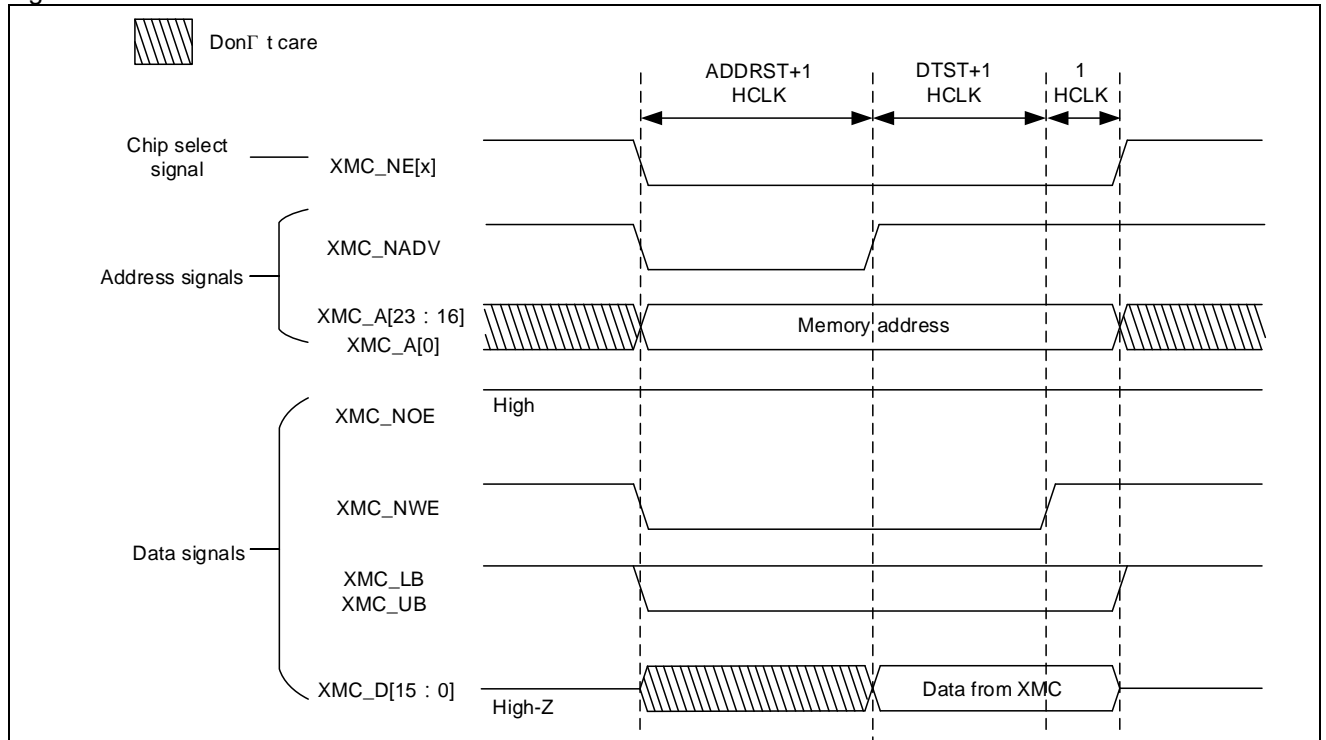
DonΓ t care

ADDRST+1 HCLK

DTST+1 HCLK

1 HCLK

Chip select signal

XMC_NE[x]

Address signals

XMC_NADV

XMC_A[23 : 16]
XMC_A[0]

Memory address

Data signals

XMC_NOE

High

XMC_NWE

XMC_LB
XMC_UB

XMC_D[15 : 0]

High-Z

Data from XMC